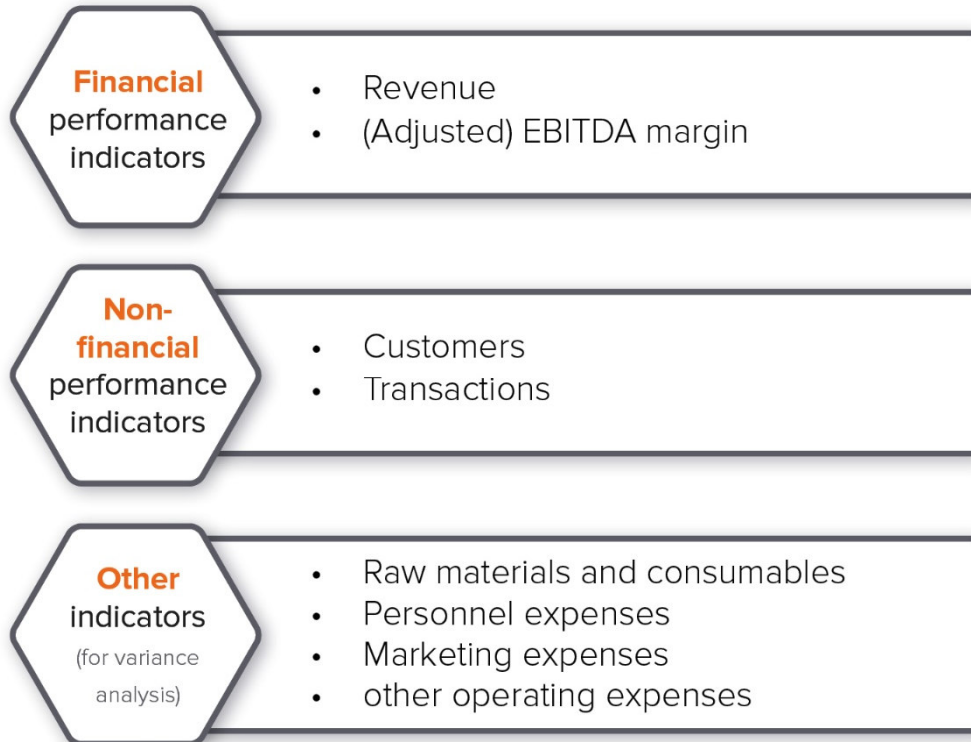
Financial performance indicators

- Revenue
- (Adjusted) EBITDA margin

Non-financial performance indicators

- Customers
- Transactions

Other indicators (for variance analysis)

- Raw materials and consumables
- Personnel expenses
- Marketing expenses
- other operating expenses